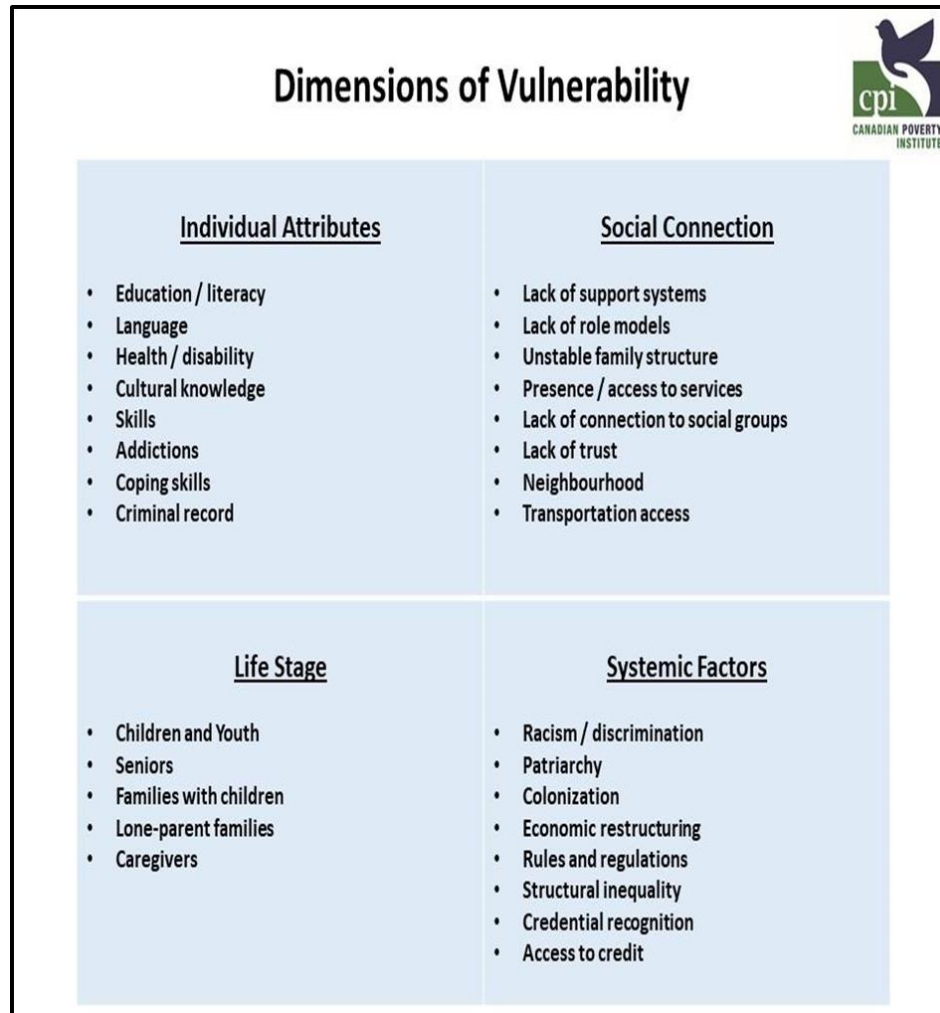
Dimensions of Vulnerability

cpi
CANADIAN POVERTY INSTITUTE

Individual Attributes

- Education / literacy
- Language
- Health / disability
- Cultural knowledge
- Skills
- Addictions
- Coping skills
- Criminal record

Social Connection

- Lack of support systems
- Lack of role models
- Unstable family structure
- Presence / access to services
- Lack of connection to social groups
- Lack of trust
- Neighbourhood
- Transportation access

Life Stage

- Children and Youth
- Seniors
- Families with children
- Lone-parent families
- Caregivers

Systemic Factors

- Racism / discrimination
- Patriarchy
- Colonization
- Economic restructuring
- Rules and regulations
- Structural inequality
- Credential recognition
- Access to credit